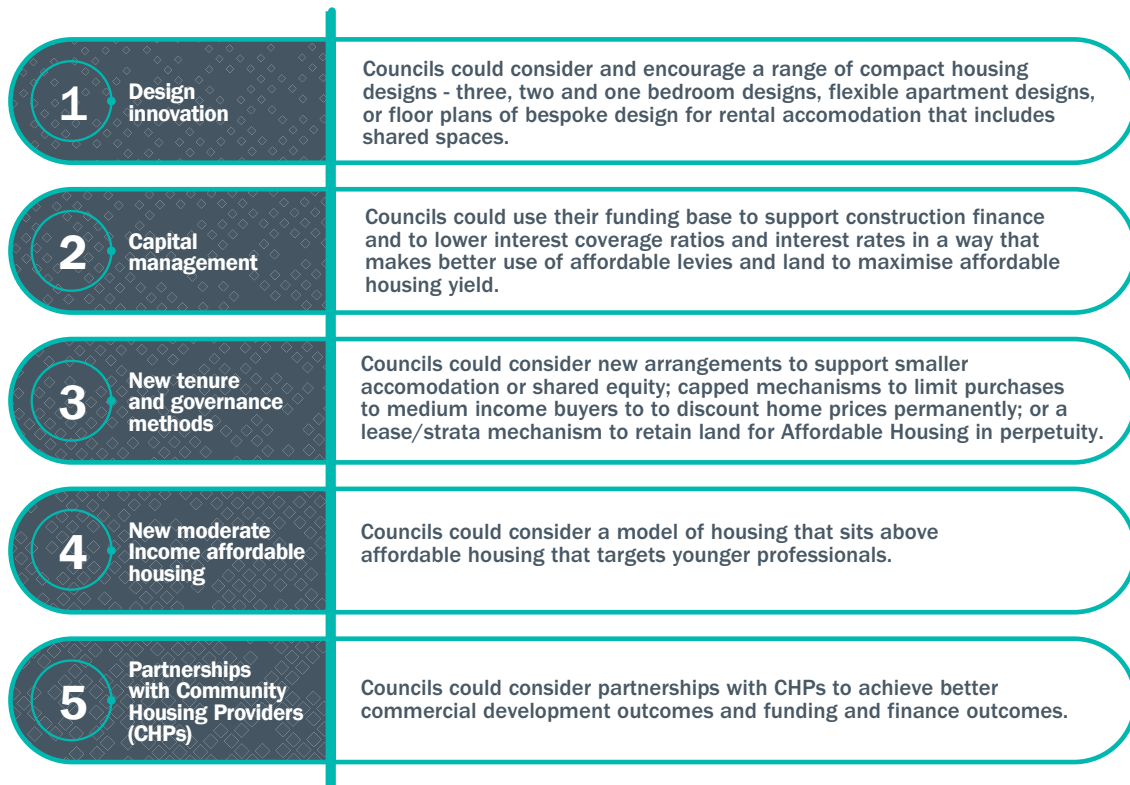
1 Design innovation

Councils could consider and encourage a range of compact housing designs - three, two and one bedroom designs, flexible apartment designs, or floor plans of bespoke design for rental accomodation that includes shared spaces.

2 Capital management

Councils could use their funding base to support construction finance and to lower interest coverage ratios and interest rates in a way that makes better use of affordable levies and land to maximise affordable housing yield.

3 New tenure and governance methods

Councils could consider new arrangements to support smaller accomodation or shared equity; capped mechanisms to limit purchases to medium income buyers to to discount home prices permanently; or a lease/strata mechanism to retain land for Affordable Housing in perpetuity.

4 New moderate Income affordable housing

Councils could consider a model of housing that sits above affordable housing that targets younger professionals.

5 Partnerships with Community Housing Providers (CHPs)

Councils could consider partnerships with CHPs to achieve better commercial development outcomes and funding and finance outcomes.